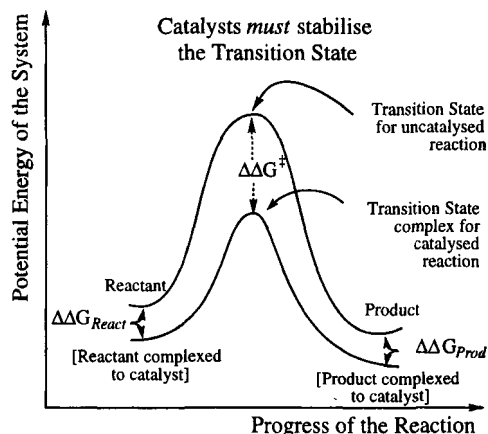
Catalysts *must* stabilise the Transition State

Potential Energy of the System

Transition State for uncatalysed reaction

$\Delta\Delta G^{\ddagger}$

Transition State complex for catalysed reaction

Reactant

$\Delta\Delta G_{React}$

[Reactant complexed to catalyst]

Product

$\Delta\Delta G_{Prod}$

[Product complexed to catalyst]

Progress of the Reaction